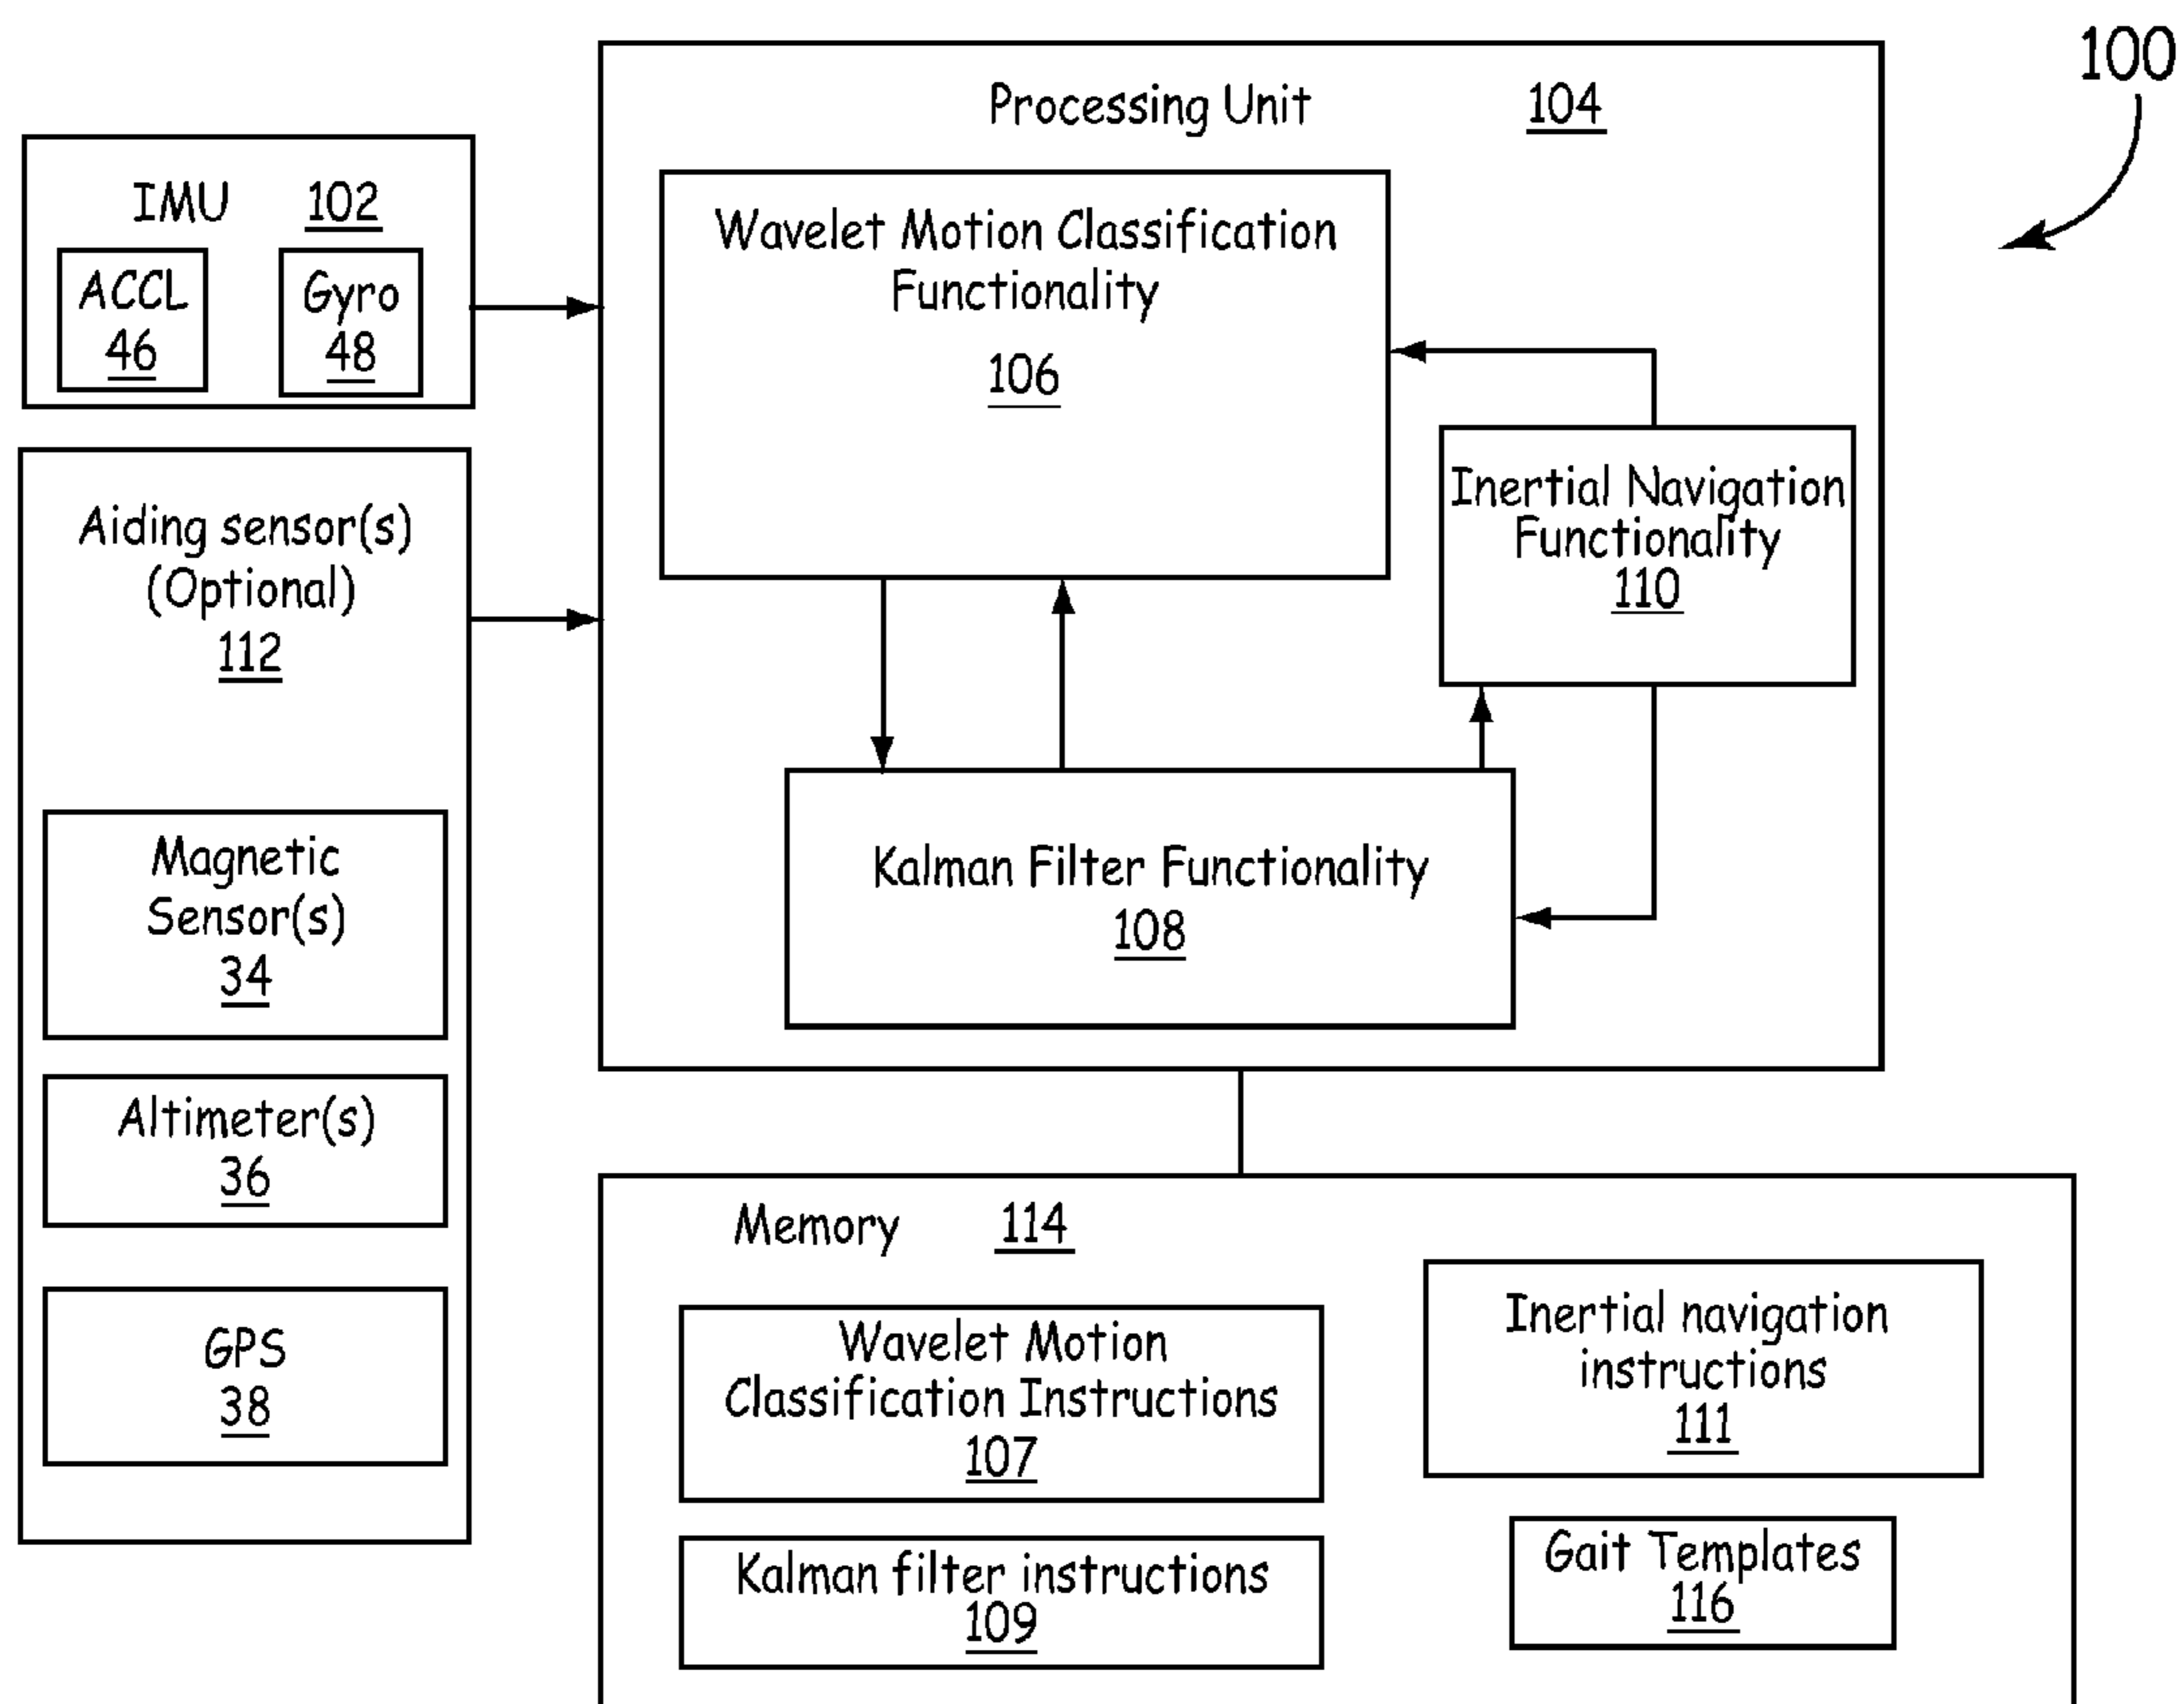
100

IMU 102

ACCL 46

Gyro 48

Aiding sensor(s) (Optional) 112

Magnetic Sensor(s) 34

Altimeter(s) 36

GPS 38

Processing Unit 104

Wavelet Motion Classification Functionality 106

Inertial Navigation Functionality 110

Kalman Filter Functionality 108

Memory 114

Wavelet Motion Classification Instructions 107

Kalman filter instructions 109

Inertial navigation instructions 111

Gait Templates 116